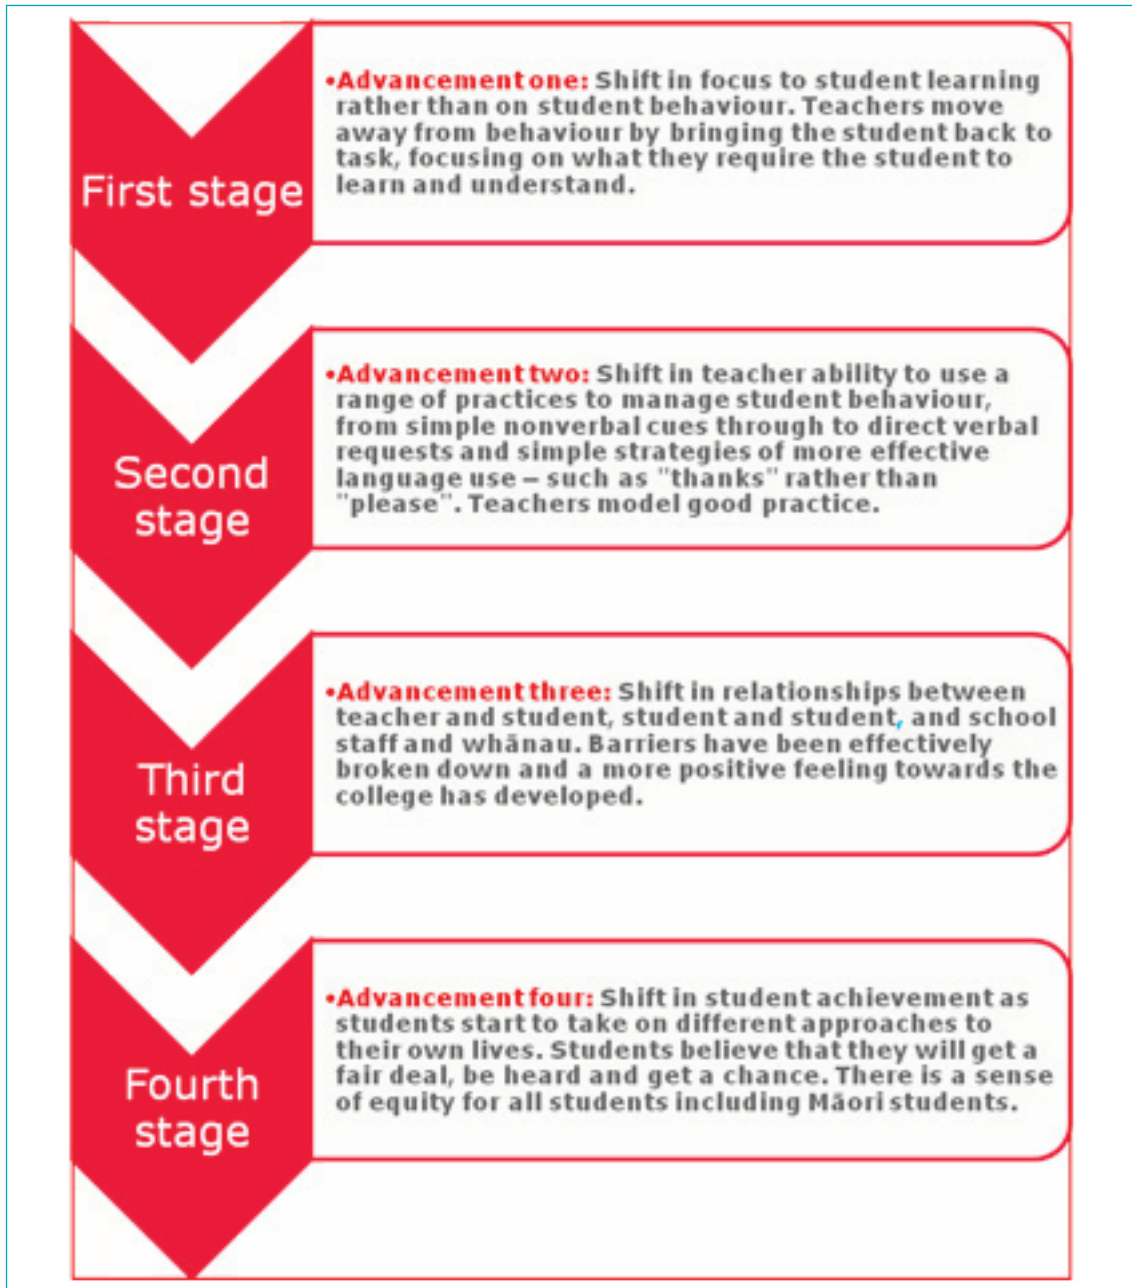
First stage

•Advancement one: Shift in focus to student learning rather than on student behaviour. Teachers move away from behaviour by bringing the student back to task, focusing on what they require the student to learn and understand.

Second stage

•Advancement two: Shift in teacher ability to use a range of practices to manage student behaviour, from simple nonverbal cues through to direct verbal requests and simple strategies of more effective language use – such as "thanks" rather than "please". Teachers model good practice.

Third stage

•Advancement three: Shift in relationships between teacher and student, student and student, and school staff and whānau. Barriers have been effectively broken down and a more positive feeling towards the college has developed.

Fourth stage

•Advancement four: Shift in student achievement as students start to take on different approaches to their own lives. Students believe that they will get a fair deal, be heard and get a chance. There is a sense of equity for all students including Māori students.